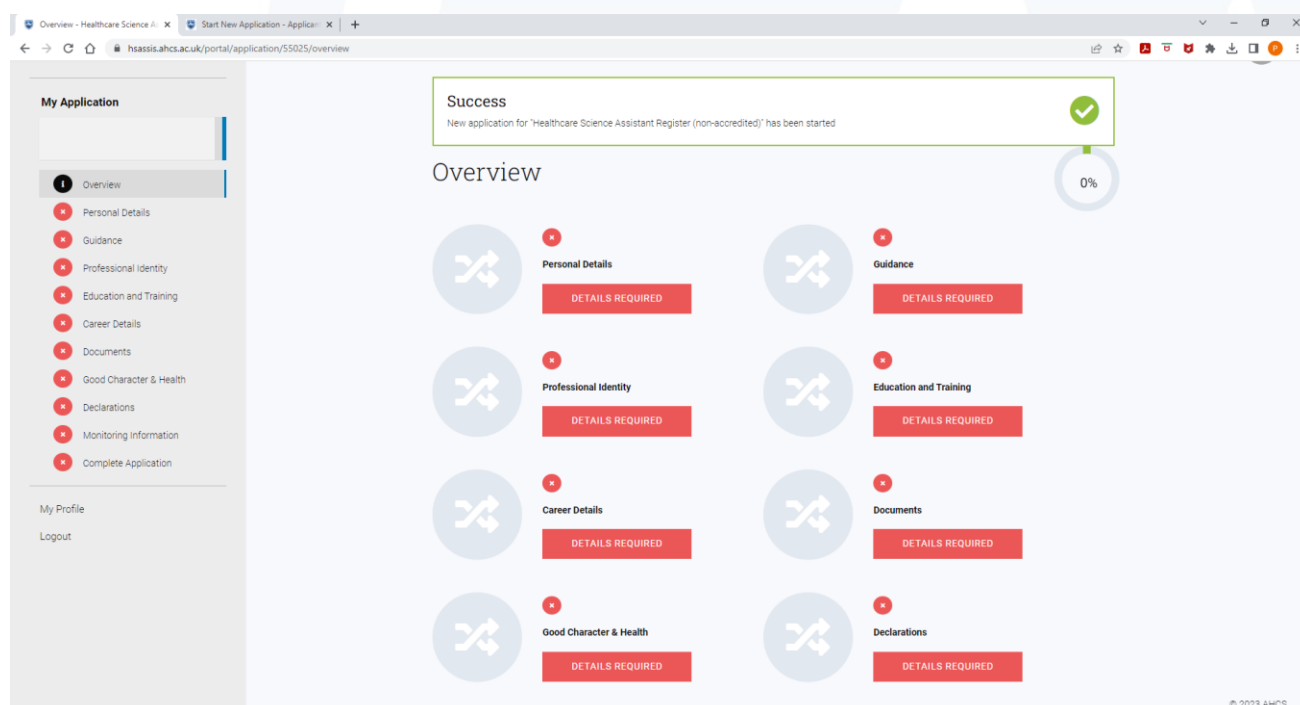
Overview - Healthcare Science A
Start New Application - Applica
hsassis.ahcs.ac.uk/portal/application/55025/overview

My Application

Overview
Personal Details
Guidance
Professional Identity
Education and Training
Career Details
Documents
Good Character & Health
Declarations
Monitoring Information
Complete Application

My Profile
Logout

Success
New application for "Healthcare Science Assistant Register (non-accredited)" has been started

Overview

0%

Personal Details
DETAILS REQUIRED

Guidance
DETAILS REQUIRED

Professional Identity
DETAILS REQUIRED

Education and Training
DETAILS REQUIRED

Career Details
DETAILS REQUIRED

Documents
DETAILS REQUIRED

Good Character & Health
DETAILS REQUIRED

Declarations
DETAILS REQUIRED

© 2023 AHCS